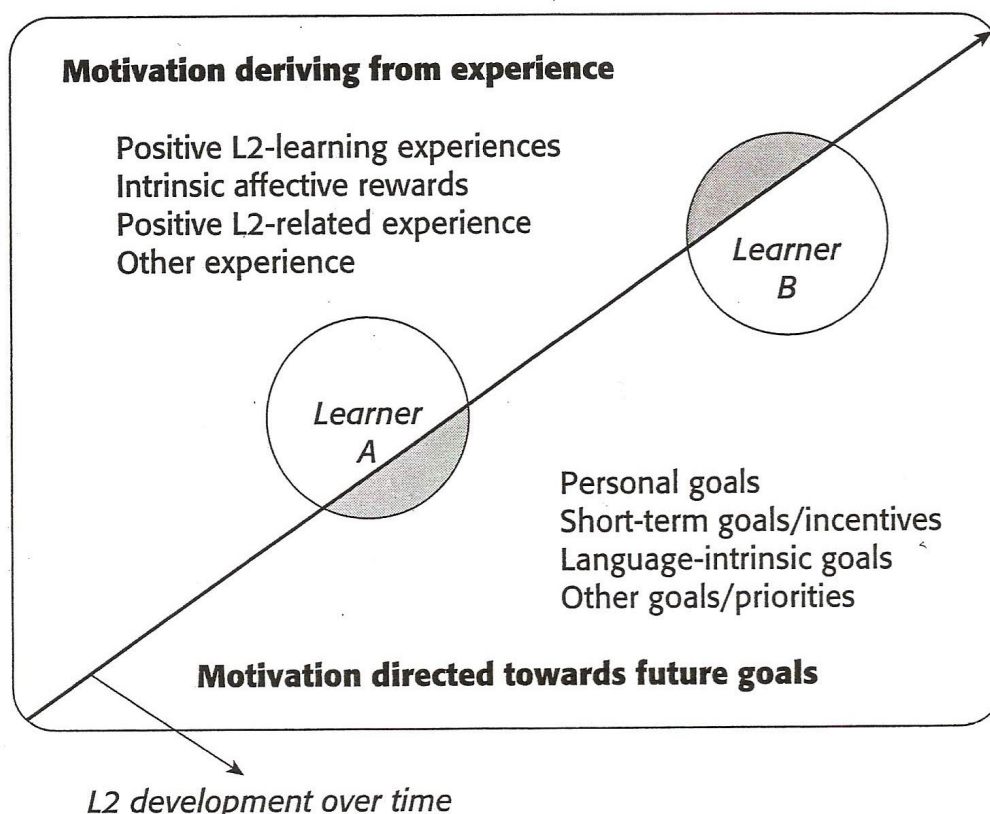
Motivation deriving from experience

Positive L2-learning experiences
Intrinsic affective rewards
Positive L2-related experience
Other experience

Learner B

Learner A

Personal goals
Short-term goals/incentives
Language-intrinsic goals
Other goals/priorities

Motivation directed towards future goals

L2 development over time